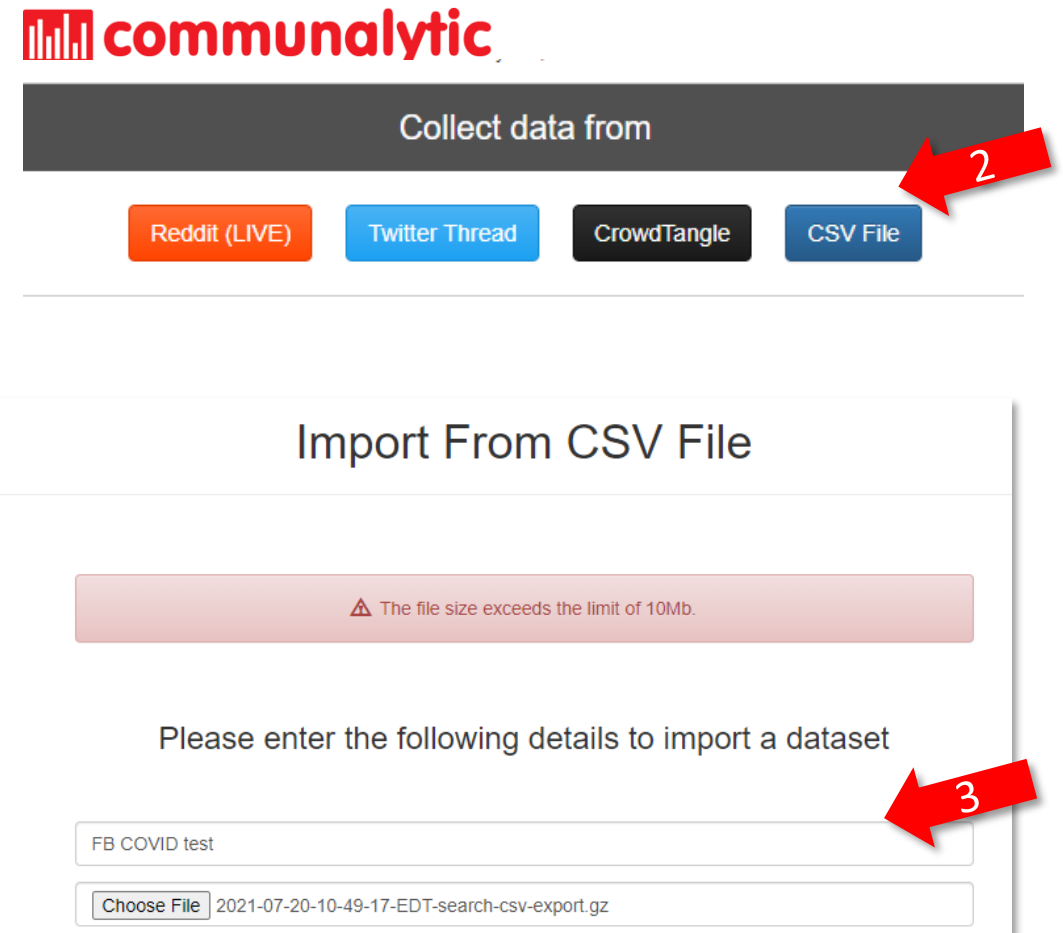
communalytic

Collect data from

2

Reddit (LIVE)
Twitter Thread
CrowdTangle
CSV File

Import From CSV File

The file size exceeds the limit of 10Mb.

Please enter the following details to import a dataset

3

FB COVID test

Choose File 2021-07-20-10-49-17-EDT-search-csv-export.gz